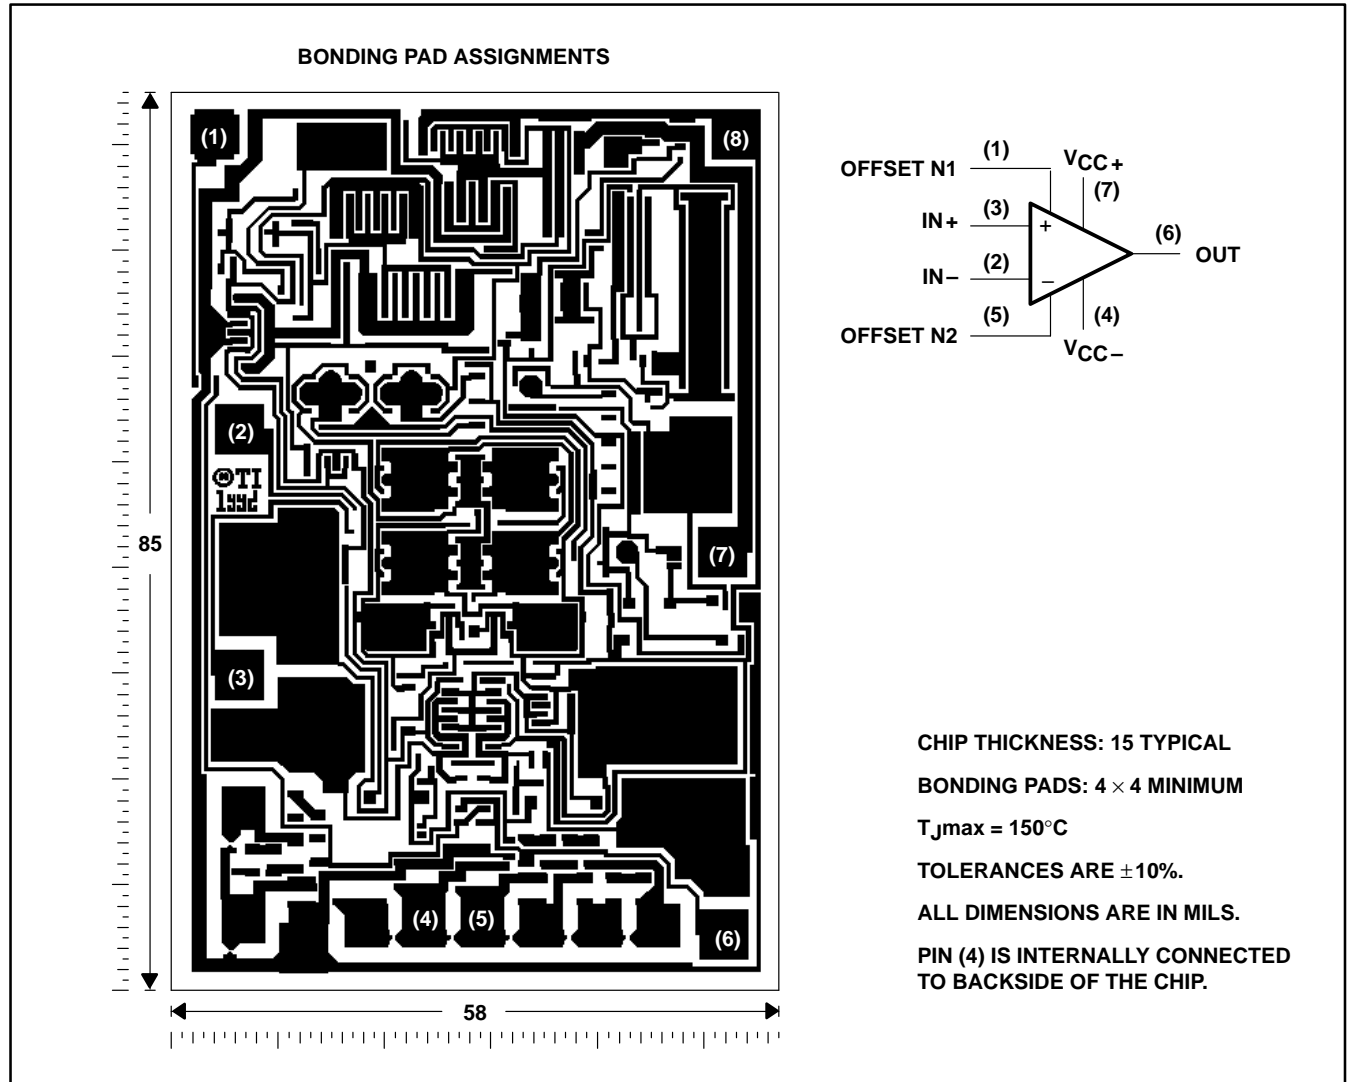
BONDING PAD ASSIGNMENTS

(1)
(8)
(2)
©TI
1992
(7)
(3)
(4)
(5)
(6)
85
58

OFFSET N1
(1)
$V_{CC+}$
(7)
IN+
(3)
+
(6)
OUT
IN−
(2)
−
OFFSET N2
(5)
(4)
$V_{CC-}$

CHIP THICKNESS: 15 TYPICAL

BONDING PADS: $4 \times 4$ MINIMUM

$T_J$max = 150°C

TOLERANCES ARE ±10%.

ALL DIMENSIONS ARE IN MILS.

PIN (4) IS INTERNALLY CONNECTED TO BACKSIDE OF THE CHIP.